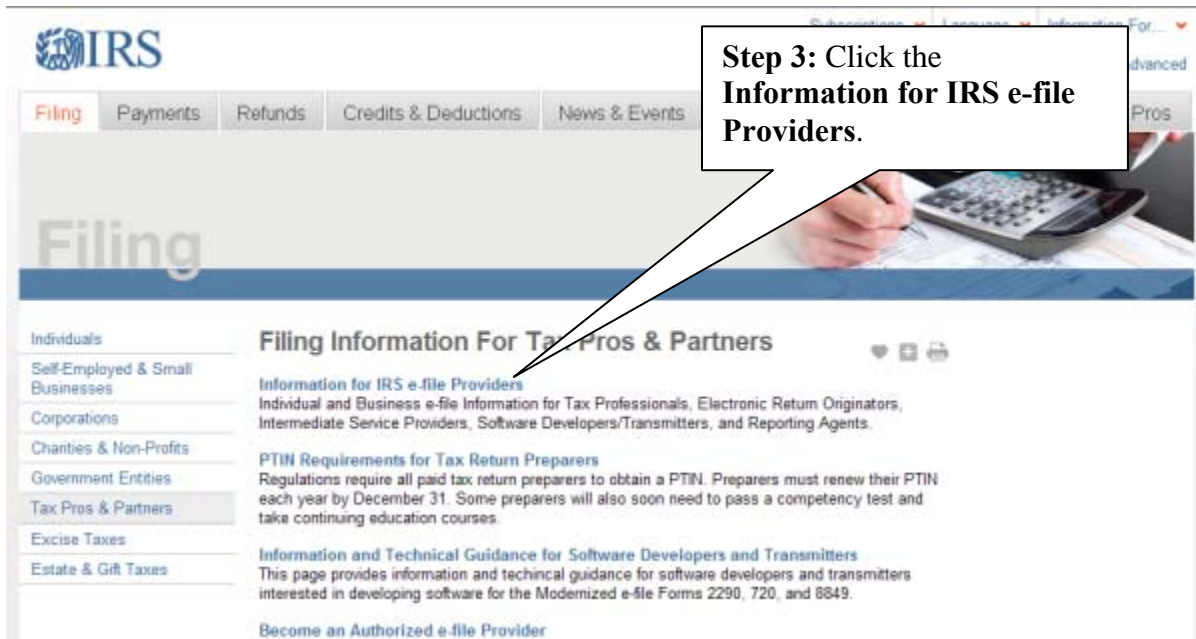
IRS

Subscriptions | Language | Information For...

dvanced

Filing Payments Refunds Credits & Deductions News & Events Pros

Step 3: Click the Information for IRS e-file Providers.

Filing

Individuals
Self-Employed & Small Businesses
Corporations
Charities & Non-Profits
Government Entities
Tax Pros & Partners
Excise Taxes
Estate & Gift Taxes

Filing Information For Tax Pros & Partners

Information for IRS e-file Providers
Individual and Business e-file Information for Tax Professionals, Electronic Return Originators, Intermediate Service Providers, Software Developers/Transmitters, and Reporting Agents.

PTIN Requirements for Tax Return Preparers
Regulations require all paid tax return preparers to obtain a PTIN. Preparers must renew their PTIN each year by December 31. Some preparers will also soon need to pass a competency test and take continuing education courses.

Information and Technical Guidance for Software Developers and Transmitters
This page provides information and techincal guidance for software developers and transmitters interested in developing software for the Modernized e-file Forms 2290, 720, and 8849.

Become an Authorized e-file Provider